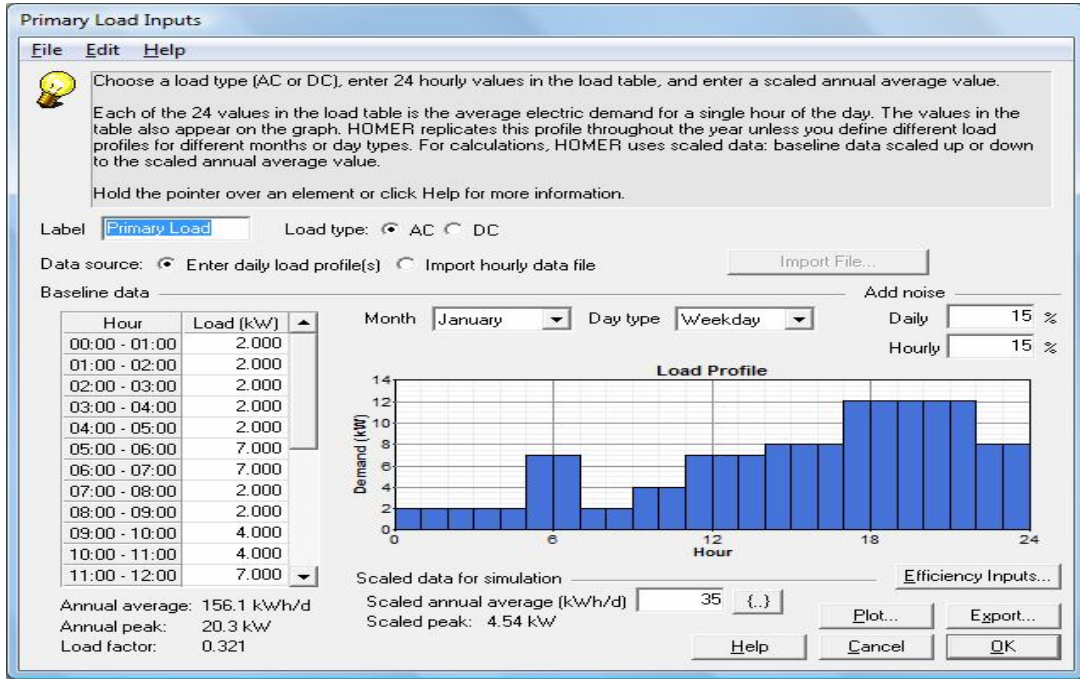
Primary Load Inputs

File Edit Help

Choose a load type (AC or DC), enter 24 hourly values in the load table, and enter a scaled annual average value.

Each of the 24 values in the load table is the average electric demand for a single hour of the day. The values in the table also appear on the graph. HOMER replicates this profile throughout the year unless you define different load profiles for different months or day types. For calculations, HOMER uses scaled data: baseline data scaled up or down to the scaled annual average value.

Hold the pointer over an element or click Help for more information.

Label Primary Load Load type: AC DC

Data source: Enter daily load profile(s) Import hourly data file Import File...

Baseline data

| Hour | Load (kW) |
|---|---|
| 00:00 - 01:00 | 2.000 |
| 01:00 - 02:00 | 2.000 |
| 02:00 - 03:00 | 2.000 |
| 03:00 - 04:00 | 2.000 |
| 04:00 - 05:00 | 2.000 |
| 05:00 - 06:00 | 7.000 |
| 06:00 - 07:00 | 7.000 |
| 07:00 - 08:00 | 2.000 |
| 08:00 - 09:00 | 2.000 |
| 09:00 - 10:00 | 4.000 |
| 10:00 - 11:00 | 4.000 |
| 11:00 - 12:00 | 7.000 |

Month January Day type Weekday

Add noise
Daily 15 %
Hourly 15 %

Load Profile
Demand (kW)
14 12 10 8 6 4 2 0
0 6 12 18 24
Hour

Annual average: 156.1 kWh/d
Annual peak: 20.3 kW
Load factor: 0.321

Scaled data for simulation
Scaled annual average (kWh/d) 35 {..}
Scaled peak: 4.54 kW

Efficiency Inputs...
Plot... Export...
Help Cancel OK